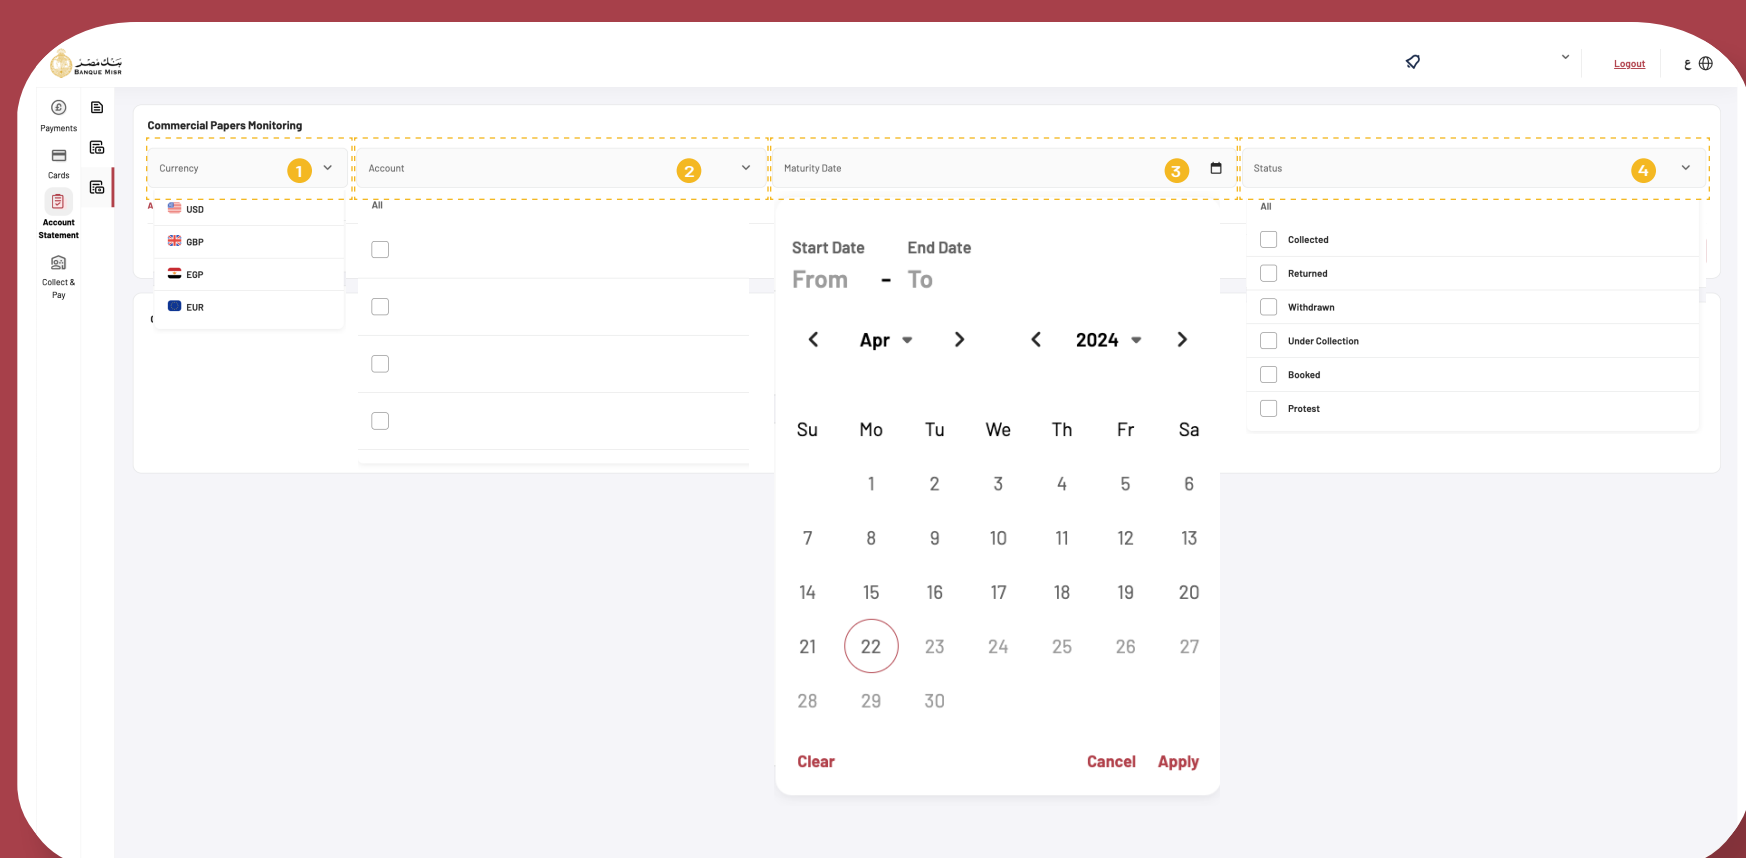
بنك مصر
BANQUE MISR

Logout
ع

Payments
Cards
Account Statement
Collect & Pay

Commercial Papers Monitoring

Currency 1
Account 2
Maturity Date 3
Status 4

USD
GBP
EGP
EUR

All

Start Date End Date
From - To

Apr 2024

| Su | Mo | Tu | We | Th | Fr | Sa |
|---|---|---|---|---|---|---|
| | 1 | 2 | 3 | 4 | 5 | 6 |
| 7 | 8 | 9 | 10 | 11 | 12 | 13 |
| 14 | 15 | 16 | 17 | 18 | 19 | 20 |
| 21 | 22 | 23 | 24 | 25 | 26 | 27 |
| 28 | 29 | 30 | | | | |

Clear
Cancel Apply

All
Collected
Returned
Withdrawn
Under Collection
Booked
Protest